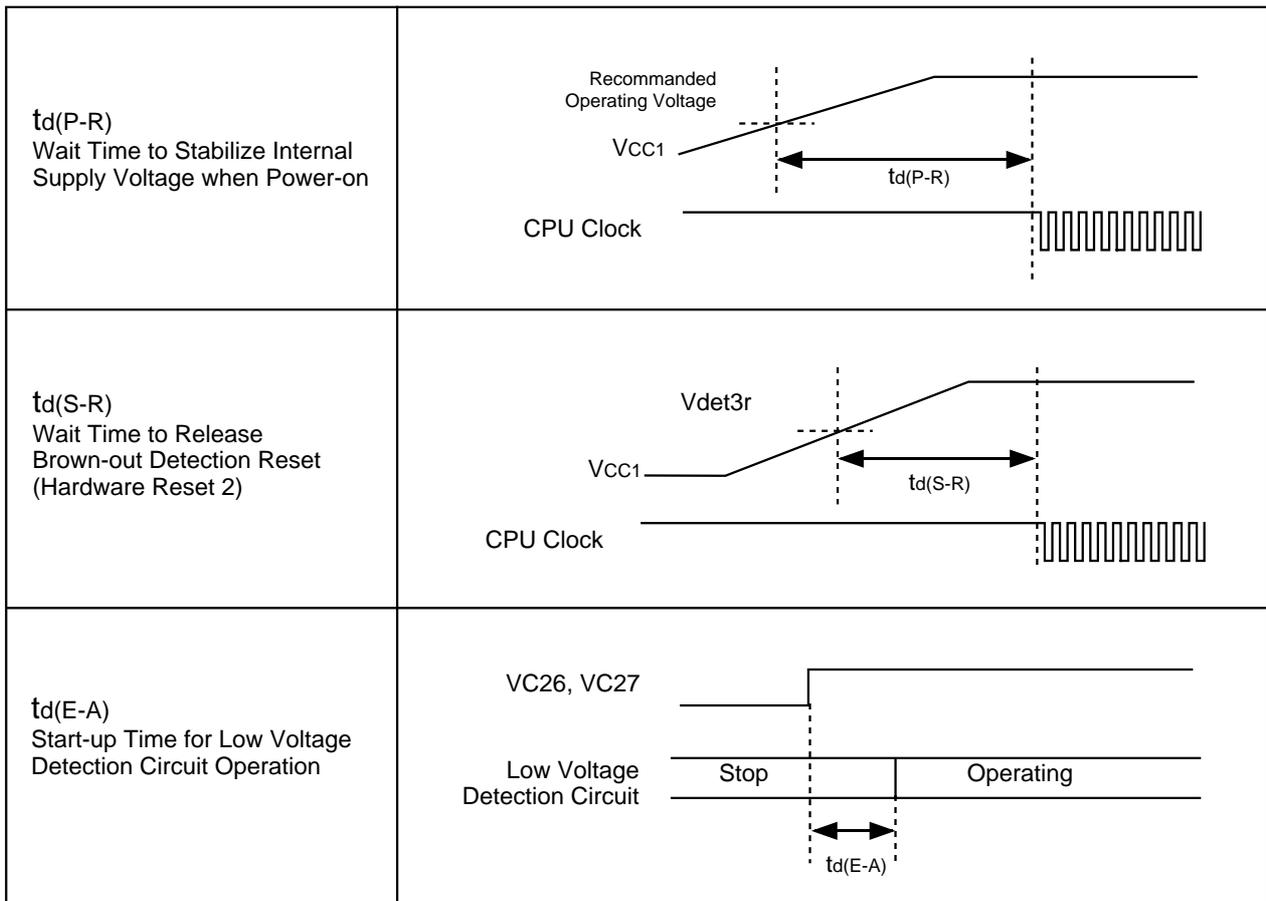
| | |
|---|---|
| $t_{d(P-R)}$ Wait Time to Stabilize Internal Supply Voltage when Power-on | Recommanded Operating Voltage $V_{CC1}$ $t_{d(P-R)}$ CPU Clock |
| $t_{d(S-R)}$ Wait Time to Release Brown-out Detection Reset (Hardware Reset 2) | Vdet3r $V_{CC1}$ $t_{d(S-R)}$ CPU Clock |
| $t_{d(E-A)}$ Start-up Time for Low Voltage Detection Circuit Operation | VC26, VC27 Low Voltage Detection Circuit Stop Operating $t_{d(E-A)}$ |